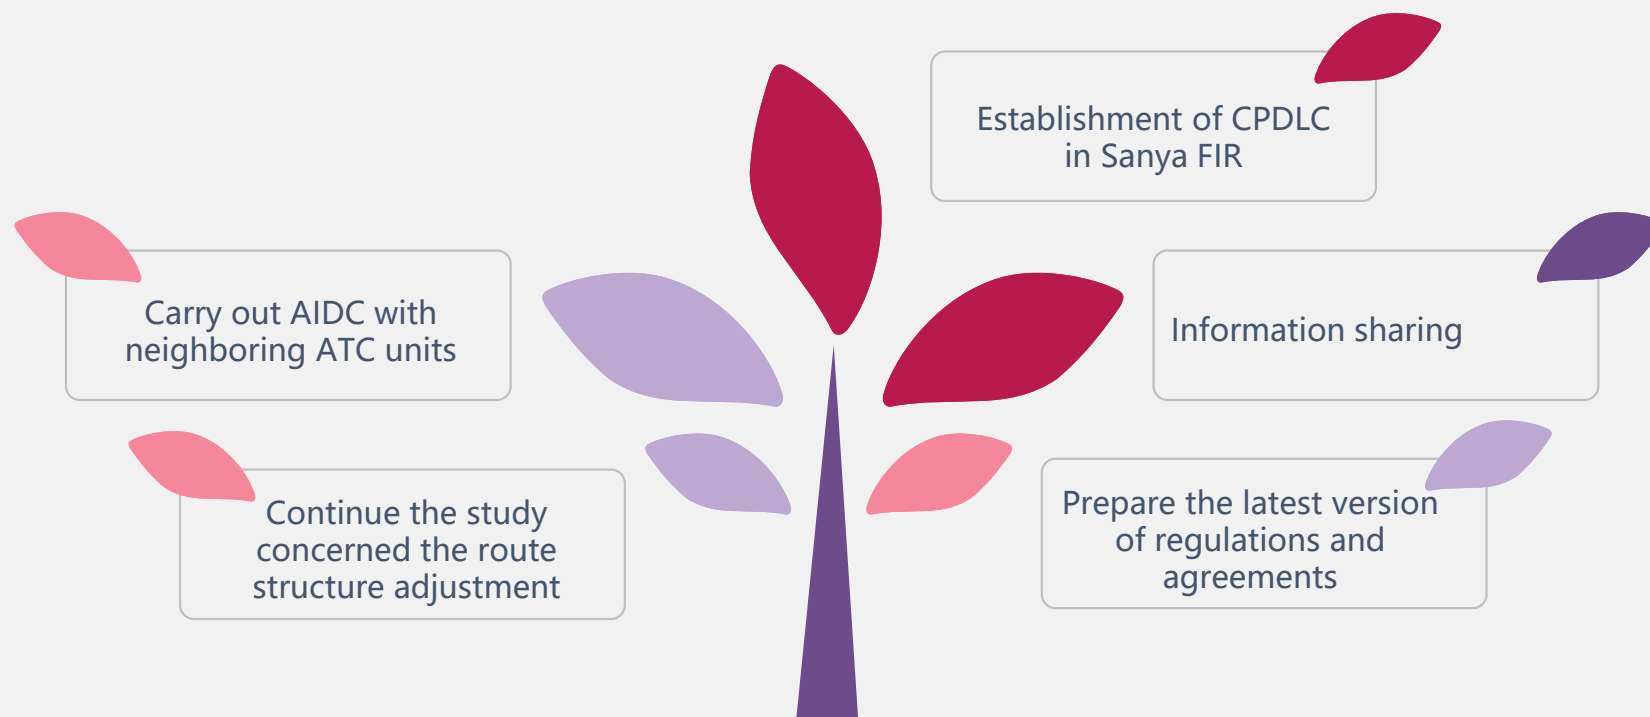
Establishment of CPDLC in Sanya FIR

Carry out AIDC with neighboring ATC units

Information sharing

Continue the study concerned the route structure adjustment

Prepare the latest version of regulations and agreements